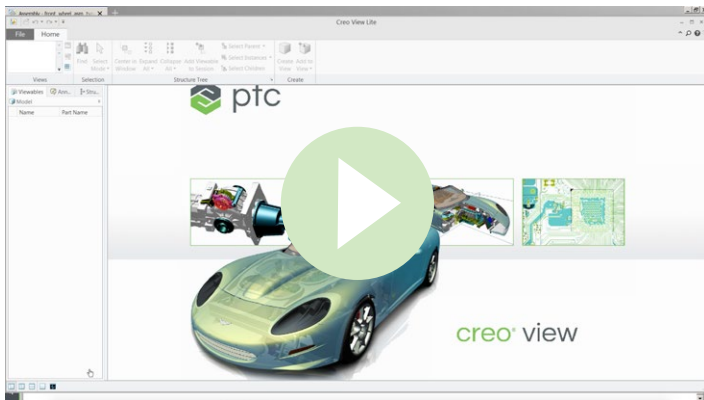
Assemble_front_wheel_asm
Creo View Lite
File
Home
Find
Select Mode
Center in Window
Expand All
Collapse All
Add Viewable to Session
Select Parent
Select Instances
Select Children
Create View
Add to View
Views
Selection
Structure Tree
Create
Viewables
Ann...
Stru...
Model
Name
Part Name
ptc
creo® view